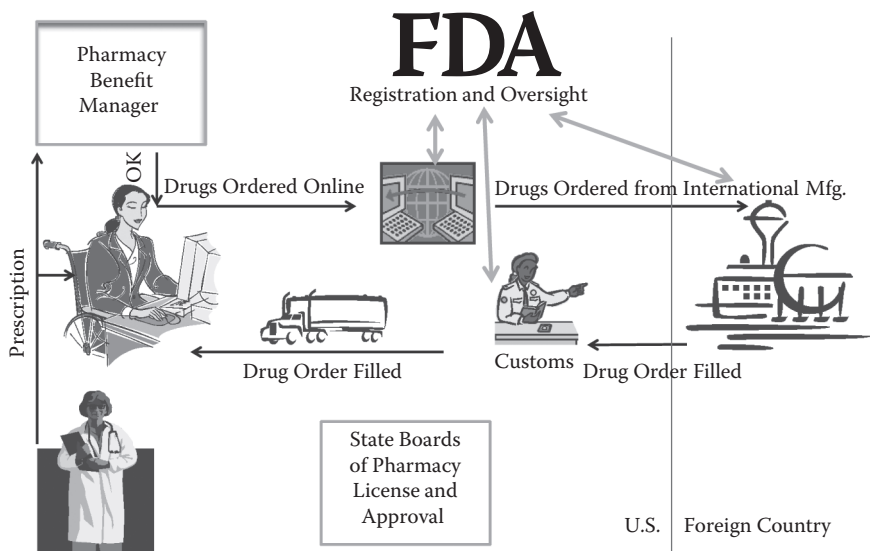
Pharmacy Benefit Manager

FDA

Registration and Oversight

OK

Drugs Ordered Online

Drugs Ordered from International Mfg.

Prescription

Drug Order Filled

Customs

Drug Order Filled

State Boards of Pharmacy License and Approval

U.S.

Foreign Country